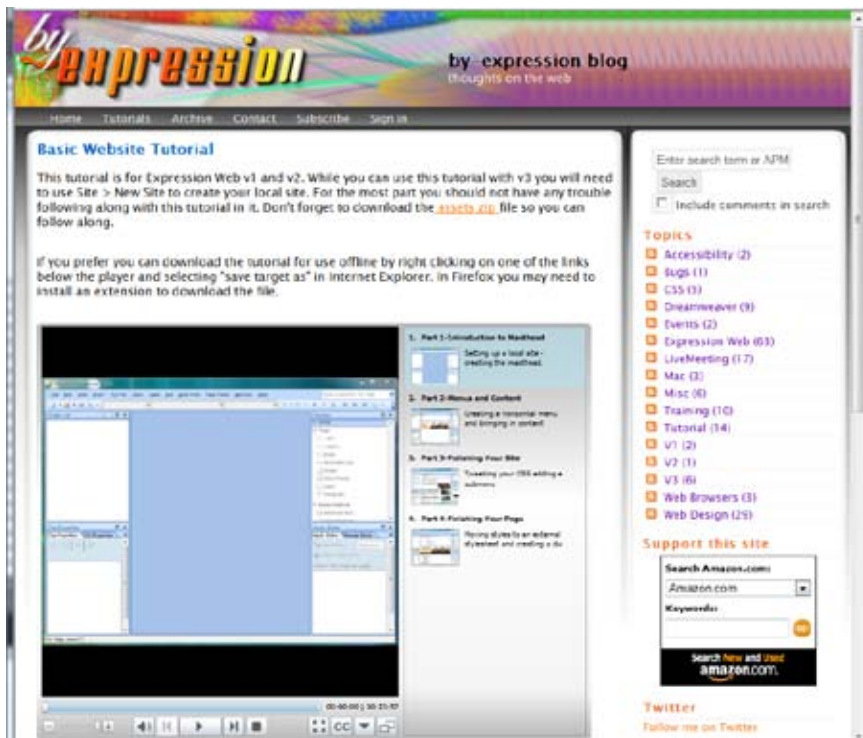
by expression

by expression blog
thoughts on the web

Home Tutorials Archive Contact Subscribe Sign in

Basic Website Tutorial

This tutorial is for Expression Web v1 and v2. While you can use this tutorial with v3 you will need to use Site > New Site to create your local site. For the most part you should not have any trouble following along with this tutorial in it. Don't forget to download the assets.zip file so you can follow along.

If you prefer you can download the tutorial for use offline by right clicking on one of the links below the player and selecting "save target as" in Internet Explorer. In Firefox you may need to install an extension to download the file.

1. Part 1-Introduction to Masthead
Setting up a local site - creating the masthead.

2. Part 2-Menus and Content
Creating a horizontal menu and bringing in content

3. Part 3-Polishing Your Site
Tweaking your CSS adding a submenu

4. Part 4-Finishing Your Page
Moving styles to an external stylesheet and creating a div

00:00:00 | 00:21:57

CC

Enter search term or APN
Search
Include comments in search

Topics
Accessibility (2)
Bugs (1)
CSS (3)
Dreamweaver (9)
Events (2)
Expression Web (63)
LiveMeeting (17)
Mac (3)
Misc (6)
Training (10)
Tutorial (14)
V1 (2)
V2 (1)
V3 (6)
Web Browsers (3)
Web Design (29)

Support this site
Search Amazon.com:
Amazon.com
Keywords:
Search New and Used
amazon.com

Twitter
Follow me on Twitter